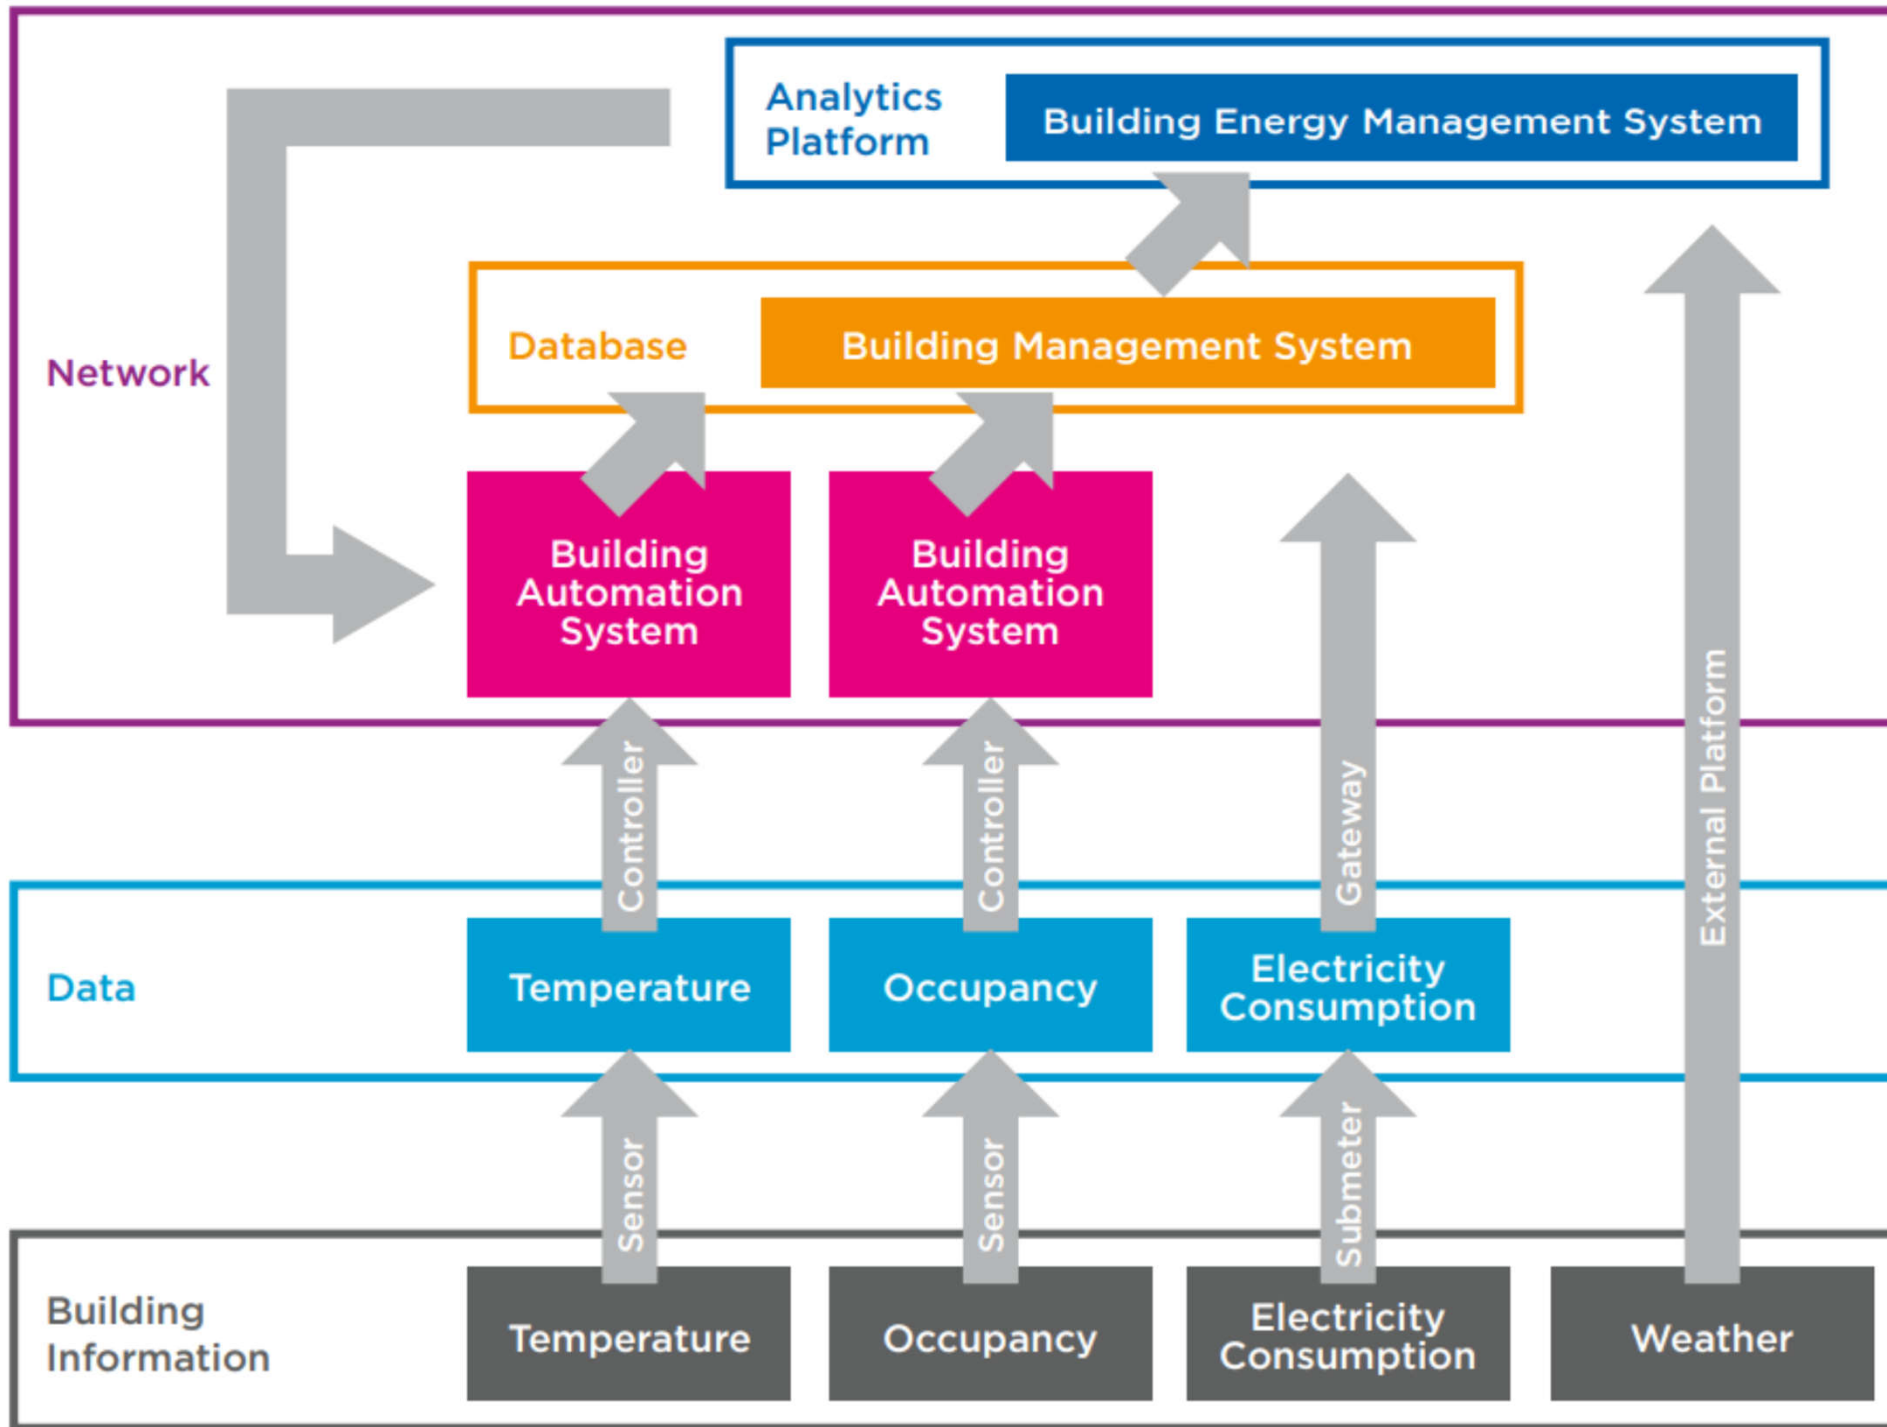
Analytics Platform

Building Energy Management System

Network

Database

Building Management System

Building Automation System

Building Automation System

Controller

Controller

Gateway

External Platform

Data

Temperature

Occupancy

Electricity Consumption

Sensor

Sensor

Submeter

Building Information

Temperature

Occupancy

Electricity Consumption

Weather